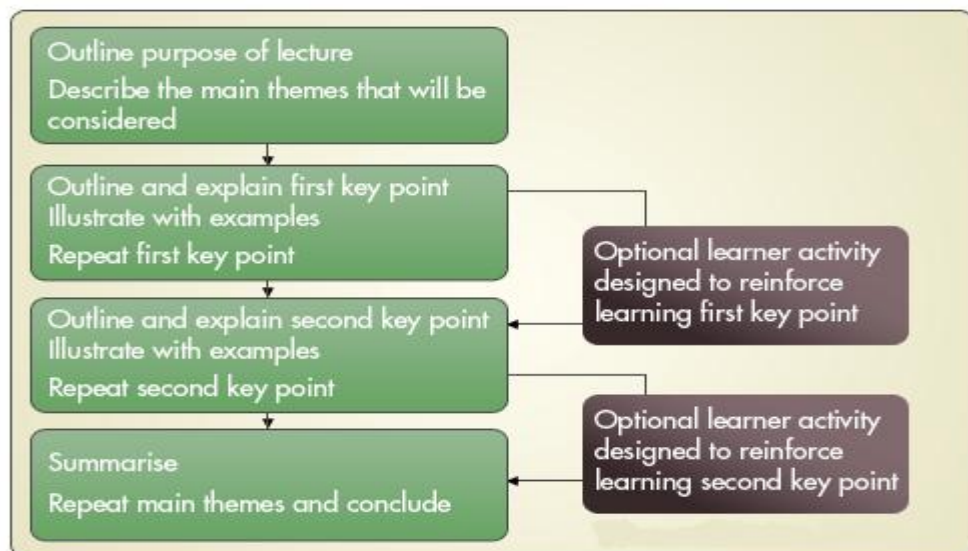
Outline purpose of lecture
Describe the main themes that will be considered

Outline and explain first key point
Illustrate with examples
Repeat first key point

Optional learner activity designed to reinforce learning first key point

Outline and explain second key point
Illustrate with examples
Repeat second key point

Optional learner activity designed to reinforce learning second key point

Summarise
Repeat main themes and conclude